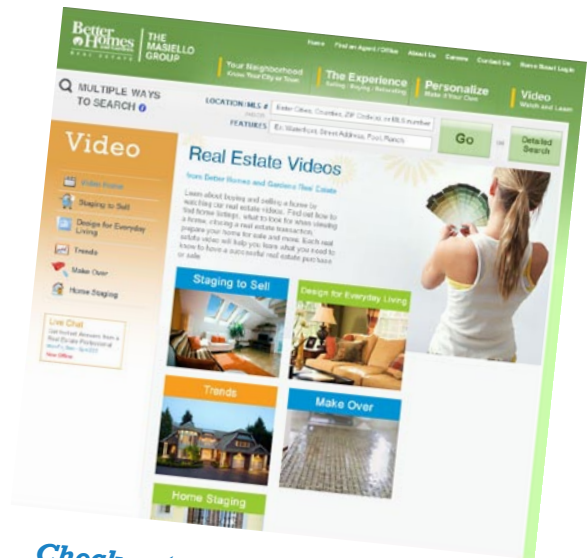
Better Homes and Gardens REAL ESTATE | THE MASIELLO GROUP

Home Find an Agent / Office About Us Careers Contact Us Home Base Login

Your Neighborhood Know Your City or Town | The Experience Selling | Buying | Relocating | Personalize Make it Your Own | Video Watch and Learn

MULTIPLE WAYS TO SEARCH

LOCATION/MLS # Enter Cities, Counties, ZIP Codes or MLS number
FEATURES Ex: Waterfront, Street Address, Post Ranch

Go or Detailed Search

Video

Video Home
Staging to Sell
Design for Everyday Living
Trends
Make Over
Home Staging

Live Chat
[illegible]

Real Estate Videos
from Better Homes and Gardens Real Estate

Learn about buying and selling a home by watching our real estate videos. Find out how to find home listings, what to look for when viewing a home, closing a real estate transaction, prepare your home for sale and more. Each real estate video will help you learn what you need to know to have a successful real estate purchase or sale.

Staging to Sell
Design for Everyday Living
Trends
Make Over
Home Staging

Cheap